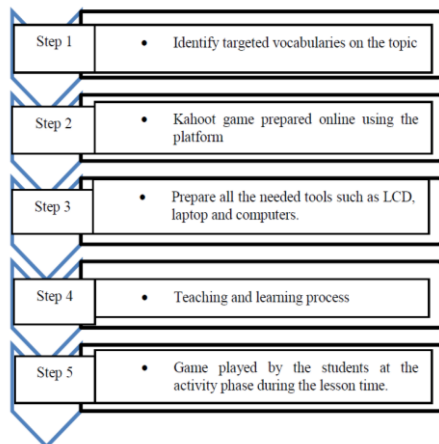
Step 1

• Identify targeted vocabularies on the topic

Step 2

• Kahoot game prepared online using the platform

Step 3

• Prepare all the needed tools such as LCD, laptop and computers.

Step 4

• Teaching and learning process

Step 5

• Game played by the students at the activity phase during the lesson time.